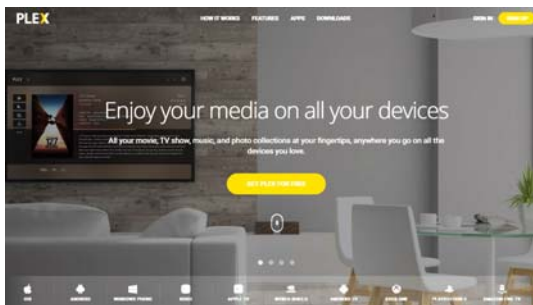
PLEX

HOW IT WORKS FEATURES APPS DOWNLOADS

SIGN IN SIGN UP

Enjoy your media on all your devices

All your movie, TV show, music, and photo collections at your fingertips, anywhere you go on all the devices you love.

GET PLEX FOR FREE

IOS ANDROID WINDOWS PHONE ROKU APPLE TV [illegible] ANDROID TV XBOX ONE PLAYSTATION 4 AMAZON FIRE TV